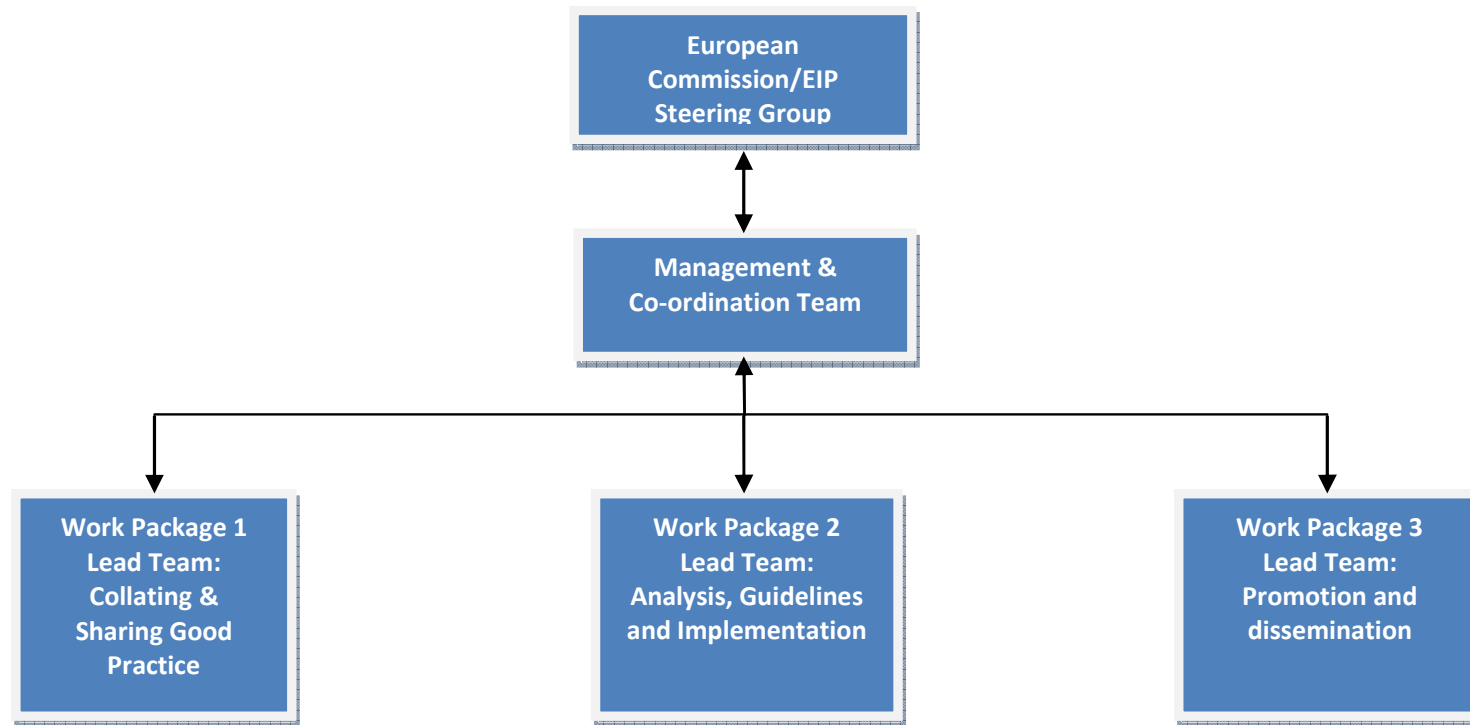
European Commission/EIP Steering Group

Management & Co-ordination Team

Work Package 1 Lead Team: Collating & Sharing Good Practice

Work Package 2 Lead Team: Analysis, Guidelines and Implementation

Work Package 3 Lead Team: Promotion and dissemination